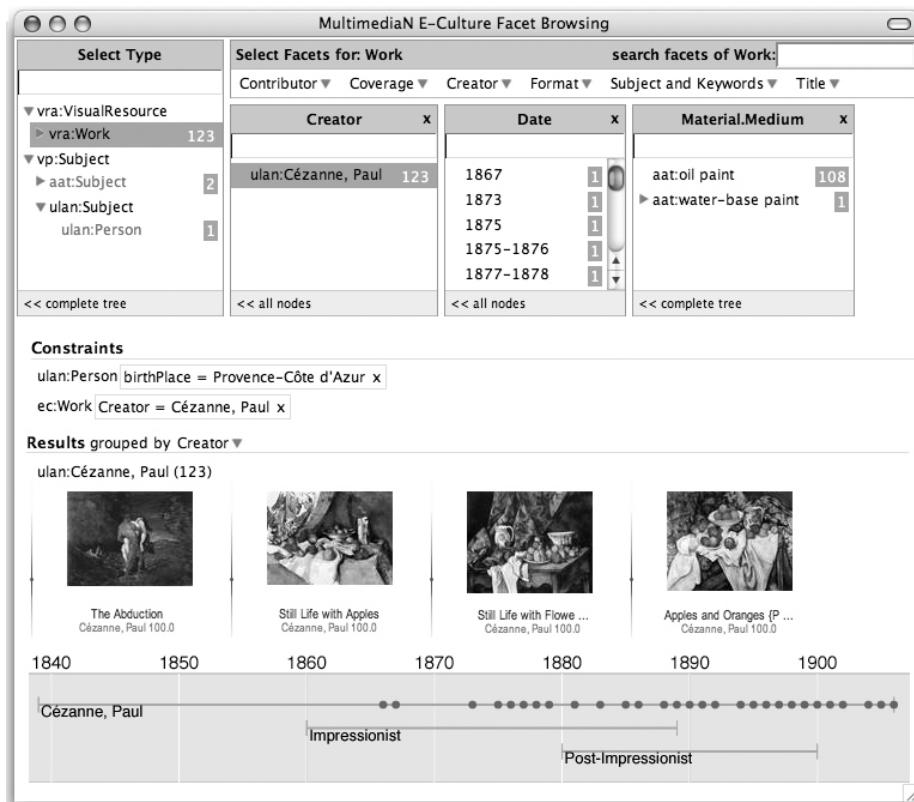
MultimediaN E-Culture Facet Browsing

Select Type

▼vra:VisualResource
▶ vra:Work 123
▼vp:Subject
▶ aat:Subject 2
▼ulan:Subject
ulan:Person 1

<< complete tree

Select Facets for: Work

search facets of Work:

Contributor ▼ Coverage ▼ Creator ▼ Format ▼ Subject and Keywords ▼ Title ▼

Creator x

ulan:Cézanne, Paul 123

<< all nodes

Date x

| | |
|---|---|
| 1867 | 1 |
| 1873 | 1 |
| 1875 | 1 |
| 1875-1876 | 1 |
| 1877-1878 | 1 |

<< all nodes

Material.Medium x

aat:oil paint 108
▶ aat:water-base paint 1

<< complete tree

Constraints

ulan:Person birthPlace = Provence-Côte d'Azur x

ec:Work Creator = Cézanne, Paul x

Results grouped by Creator ▼

ulan:Cézanne, Paul (123)

The Abduction
Cézanne, Paul 100.0

Still Life with Apples
Cézanne, Paul 100.0

Still Life with Flowe ...
Cézanne, Paul 100.0

Apples and Oranges (P ...
Cézanne, Paul 100.0

1840 1850 1860 1870 1880 1890 1900

Cézanne, Paul

Impressionist

Post-Impressionist